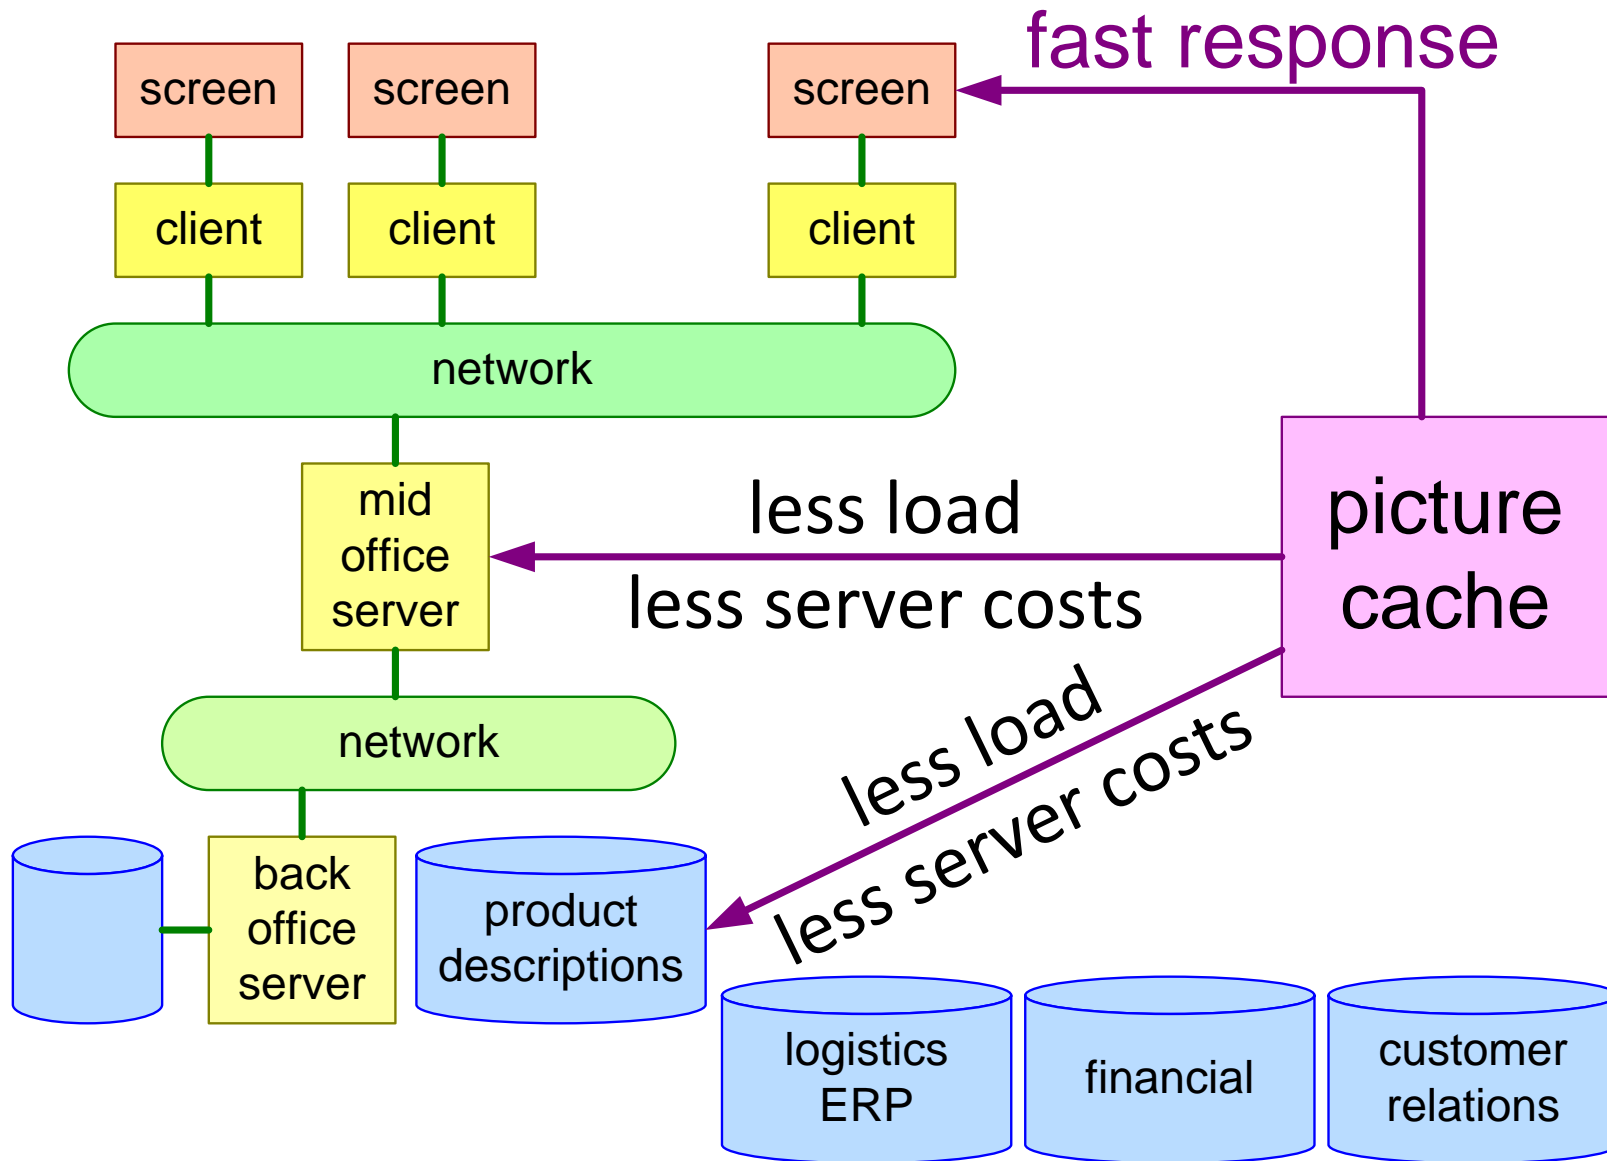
fast response

screen
screen
screen

client
client
client

network

mid office server

less load
less server costs

picture cache

network

less load
less server costs

back office server

product descriptions

logistics ERP

financial

customer relations